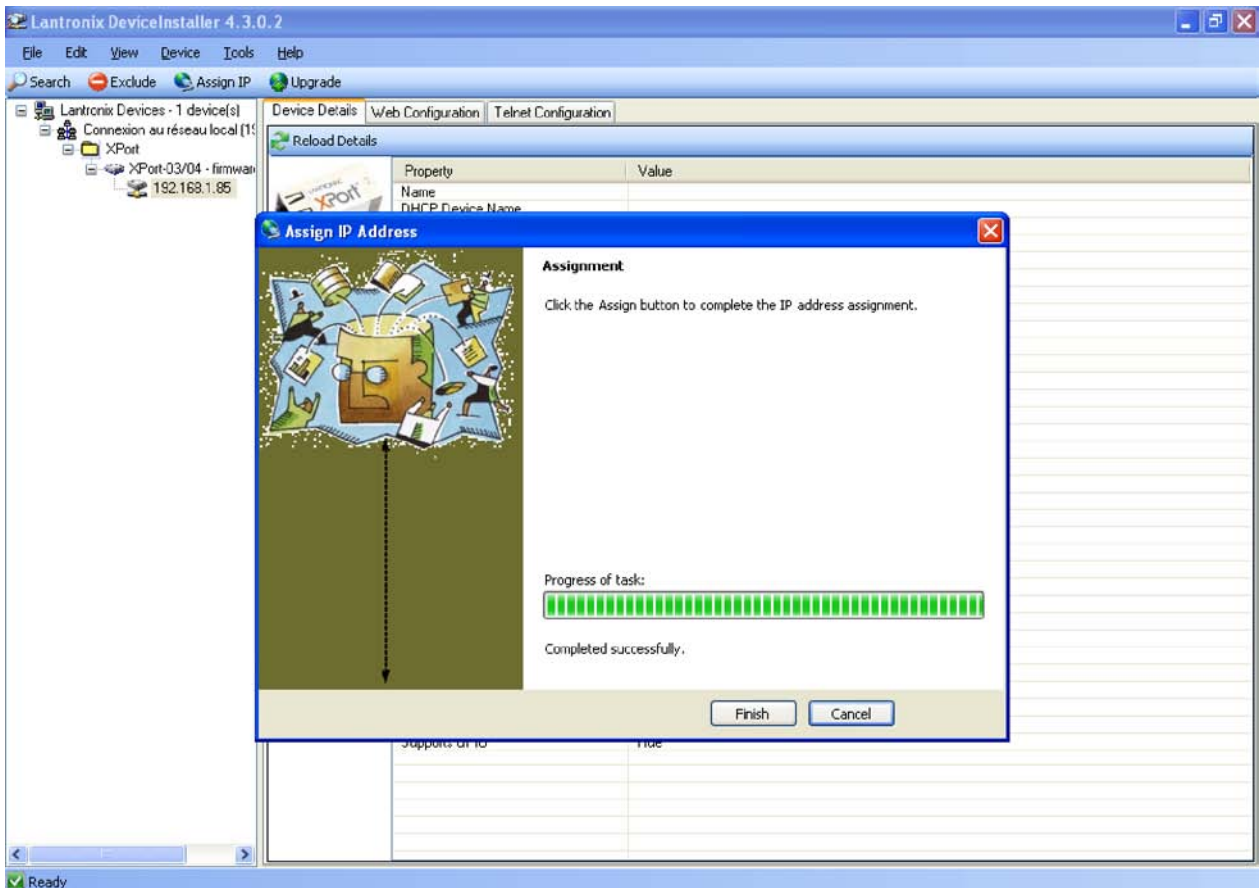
Lantronix DeviceInstaller 4.3.0.2

File Edit View Device Tools Help

Search Exclude Assign IP Upgrade

Lantronix Devices - 1 device(s)
Connexion au réseau local (1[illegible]
XPort
XPort-03/04 - firmwar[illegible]
192.168.1.85

Device Details | Web Configuration | Telnet Configuration

Reload Details

| Property | Value |
|---|---|
| Name | |
| DHCP Device Name | |
| Supports GPIO | True |

XPort

Assign IP Address

Assignment

Click the Assign button to complete the IP address assignment.

Progress of task:

Completed successfully.

Finish Cancel

Ready